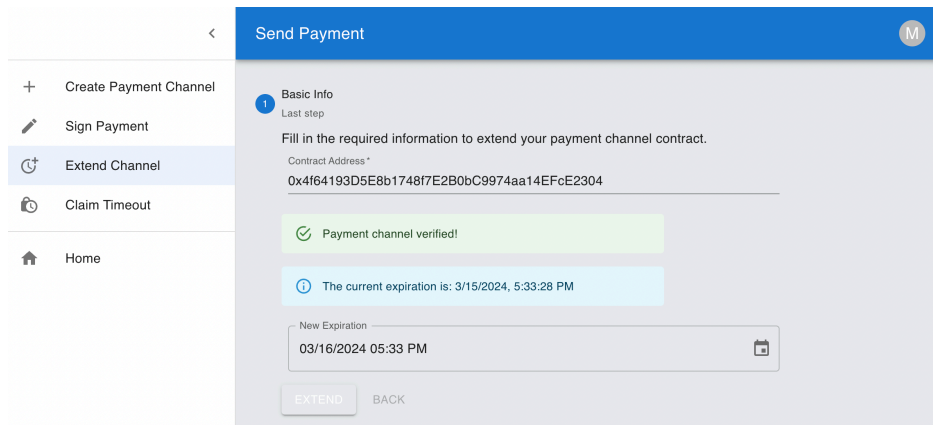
Create Payment Channel
Sign Payment
Extend Channel
Claim Timeout
Home

Send Payment

M

1 Basic Info
Last step

Fill in the required information to extend your payment channel contract.

Contract Address *
0x4f64193D5E8b1748f7E2B0bC9974aa14EFcE2304

Payment channel verified!

The current expiration is: 3/15/2024, 5:33:28 PM

New Expiration
03/16/2024 05:33 PM

EXTEND BACK